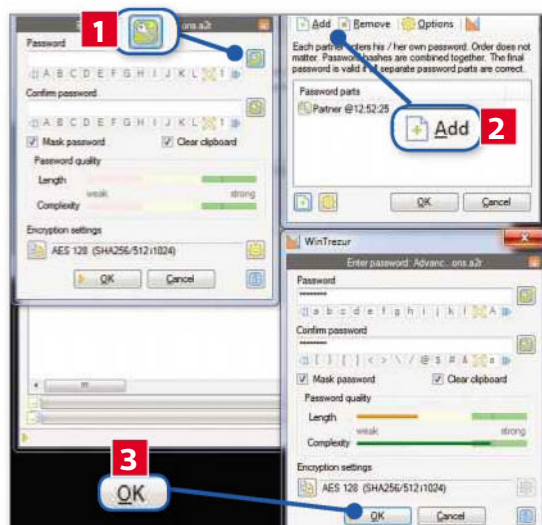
1
E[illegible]ons.a2r
Password
A B C D E F G H I J K L 1
Confirm password
Mask password
Clear clipboard
Password quality
Length
weak
strong
Complexity
Encryption settings
AES 128 (SHA256/512 i1024)
OK
Cancel

Add
Remove
Options
Each partner enters his / her own password. Order does not matter. Password hashes are combined together. The final password is valid if all separate password parts are correct.
Password parts
Partner @12:52:25
2
Add
OK
Cancel

WinTrezur
Enter password: Advanc...ons.a2r
Password
••••••••
a b c d e f g h i j k l A
Confirm password
••••••••
[ ] { } < > \ / @ $ # &
Mask password
Clear clipboard
Password quality
Length
weak
strong
Complexity
Encryption settings
AES 128 (SHA256/512 i1024)
3
OK
OK
Cancel